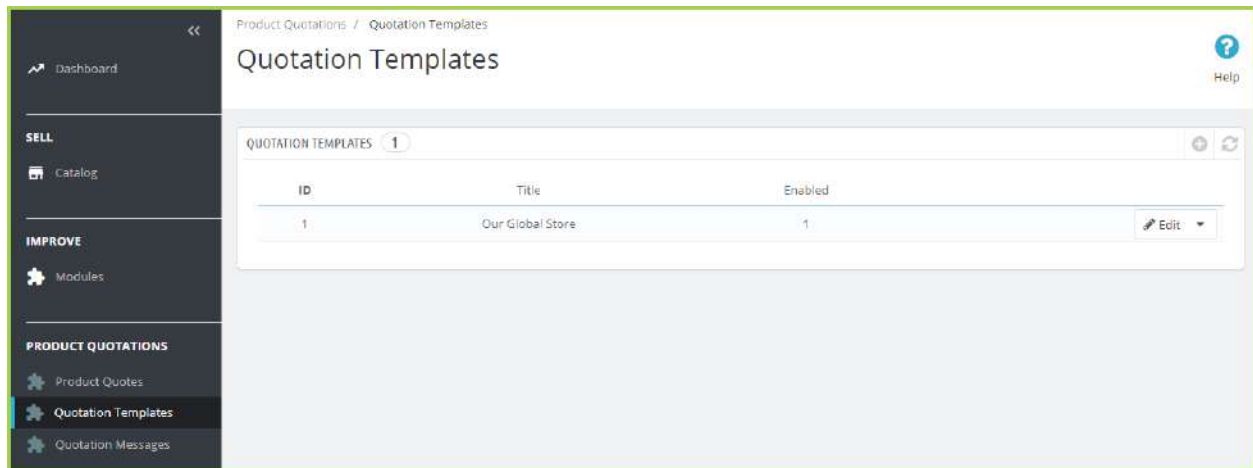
«

Dashboard

SELL

Catalog

IMPROVE

Modules

PRODUCT QUOTATIONS

Product Quotes

Quotation Templates

Quotation Messages

Product Quotations / Quotation Templates

Quotation Templates

Help

QUOTATION TEMPLATES 1

| ID | Title | Enabled | |
|---|---|---|---|
| 1 | Our Global Store | 1 | Edit |